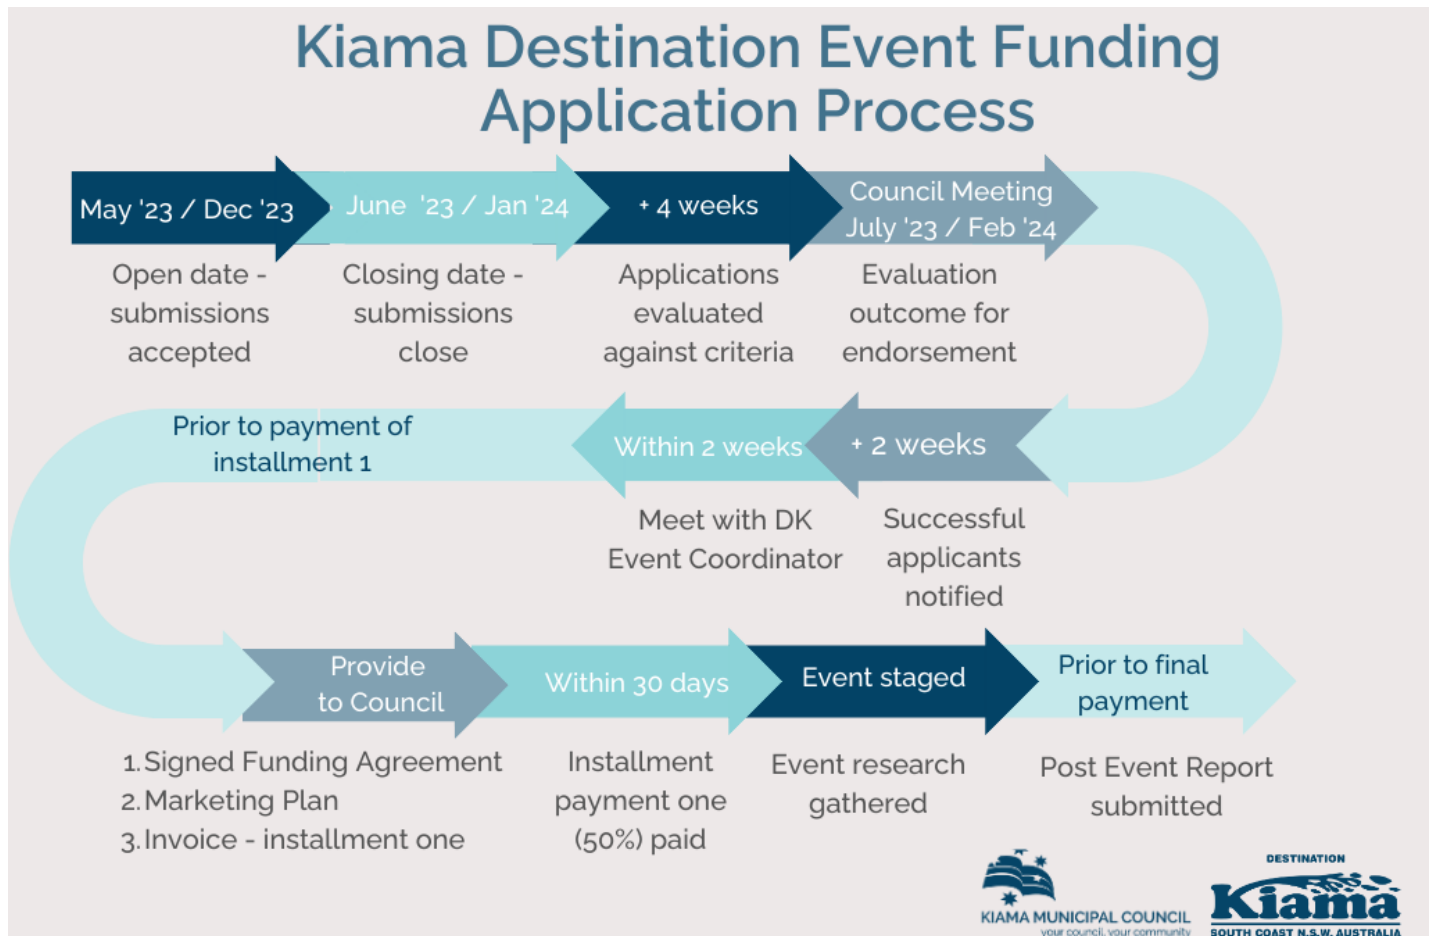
Kiama Destination Event Funding Application Process

May '23 / Dec '23

Open date - submissions accepted

June '23 / Jan '24

Closing date - submissions close

+ 4 weeks

Applications evaluated against criteria

Council Meeting July '23 / Feb '24

Evaluation outcome for endorsement

+ 2 weeks

Successful applicants notified

Within 2 weeks

Meet with DK Event Coordinator

Prior to payment of installment 1

Provide to Council

1. Signed Funding Agreement
2. Marketing Plan
3. Invoice - installment one

Within 30 days

Installment payment one (50%) paid

Event staged

Event research gathered

Prior to final payment

Post Event Report submitted

KIAMA MUNICIPAL COUNCIL
your council, your community

DESTINATION
Kiama
SOUTH COAST N.S.W. AUSTRALIA